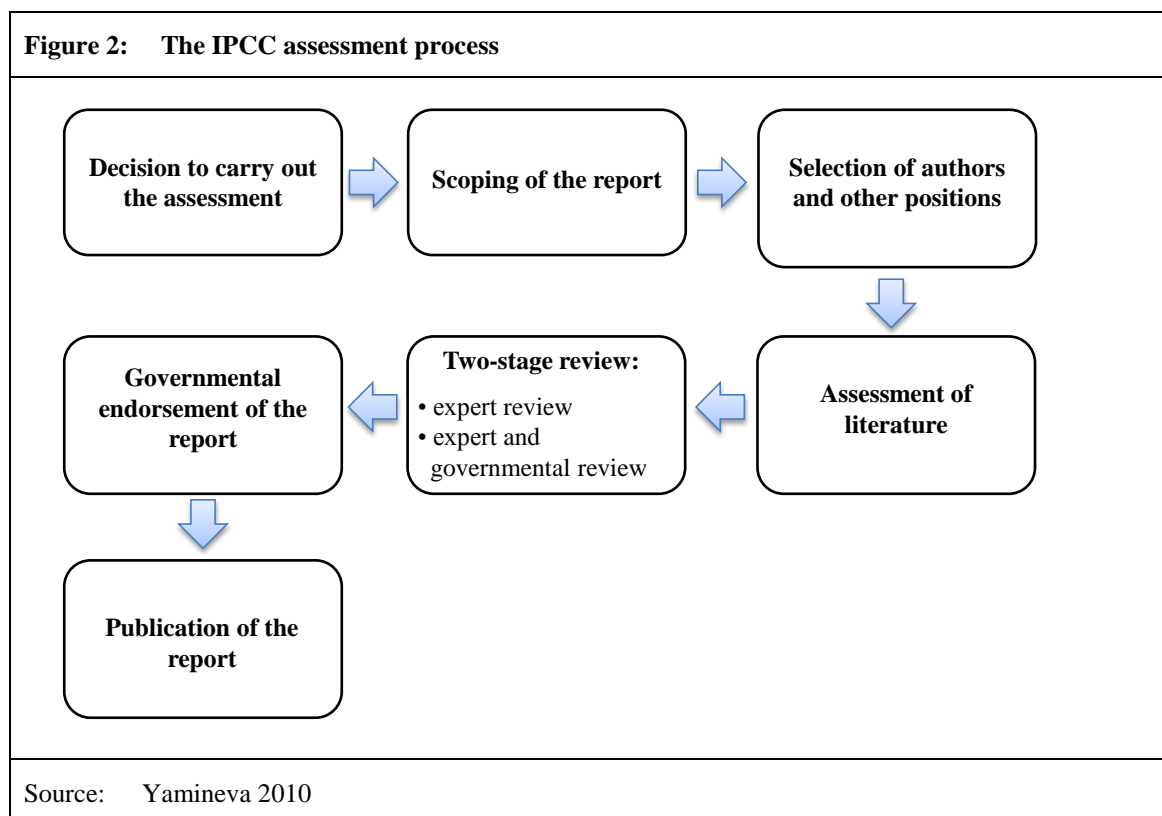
Figure 2: The IPCC assessment process

Decision to carry out the assessment

Scoping of the report

Selection of authors and other positions

Assessment of literature

Two-stage review:
• expert review
• expert and governmental review

Governmental endorsement of the report

Publication of the report

Source: Yamineva 2010